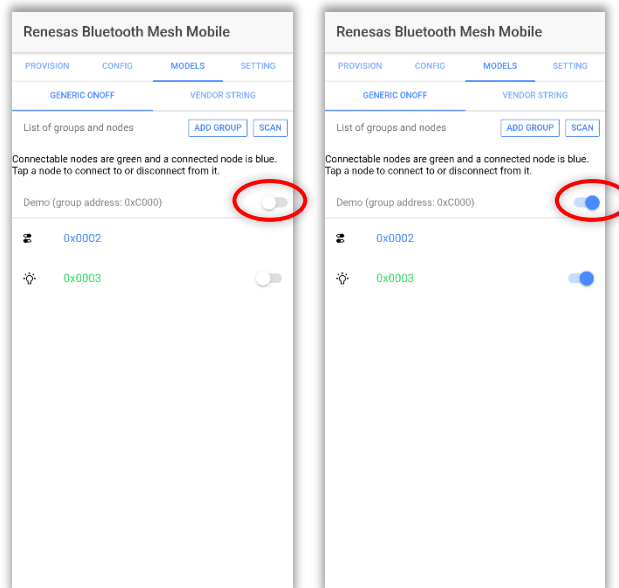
Renesas Bluetooth Mesh Mobile

PROVISION CONFIG MODELS SETTING

GENERIC ONOFF VENDOR STRING

List of groups and nodes ADD GROUP SCAN

Connectable nodes are green and a connected node is blue. Tap a node to connect to or disconnect from it.

Demo (group address: 0xC000)

0x0002

0x0003

Renesas Bluetooth Mesh Mobile

PROVISION CONFIG MODELS SETTING

GENERIC ONOFF VENDOR STRING

List of groups and nodes ADD GROUP SCAN

Connectable nodes are green and a connected node is blue. Tap a node to connect to or disconnect from it.

Demo (group address: 0xC000)

0x0002

0x0003